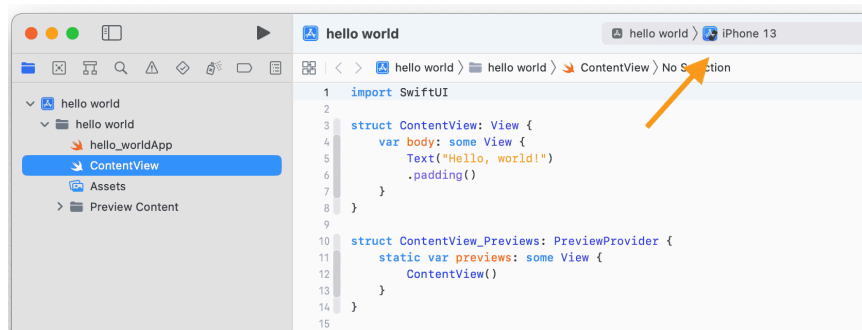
hello world

hello world 〉 iPhone 13

hello world 〉 hello world 〉 ContentView 〉 No Selection

hello world
hello world
hello_worldApp
ContentView
Assets
Preview Content

1 import SwiftUI
2
3 struct ContentView: View {
4     var body: some View {
5         Text("Hello, world!")
6         .padding()
7     }
8 }
9
10 struct ContentView_Previews: PreviewProvider {
11     static var previews: some View {
12         ContentView()
13     }
14 }
15